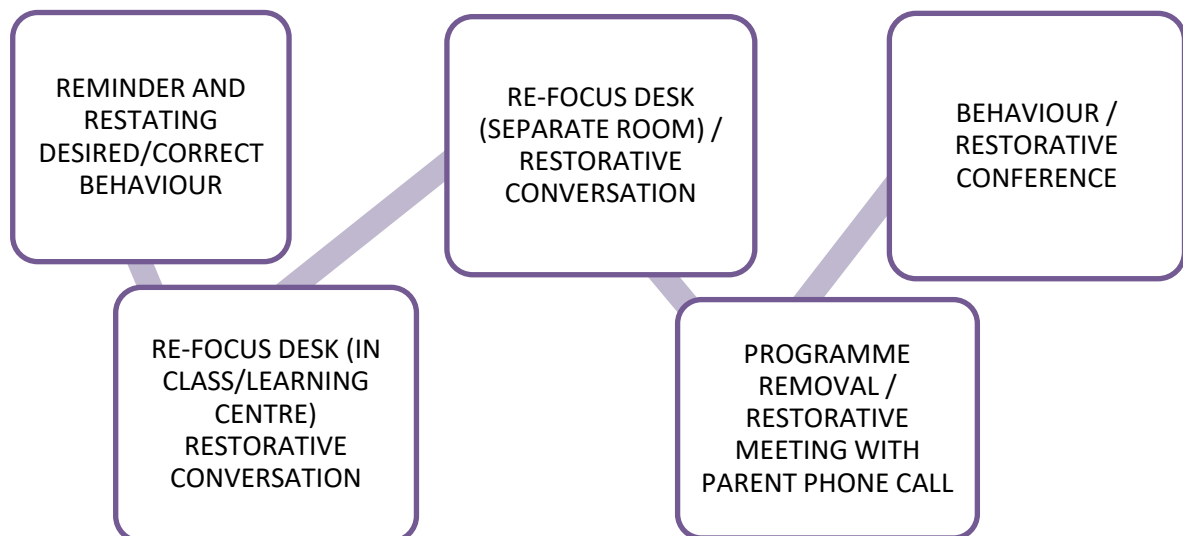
REMINDER AND RESTATING DESIRED/CORRECT BEHAVIOUR

RE-FOCUS DESK (IN CLASS/LEARNING CENTRE) RESTORATIVE CONVERSATION

RE-FOCUS DESK (SEPARATE ROOM) / RESTORATIVE CONVERSATION

PROGRAMME REMOVAL / RESTORATIVE MEETING WITH PARENT PHONE CALL

BEHAVIOUR / RESTORATIVE CONFERENCE